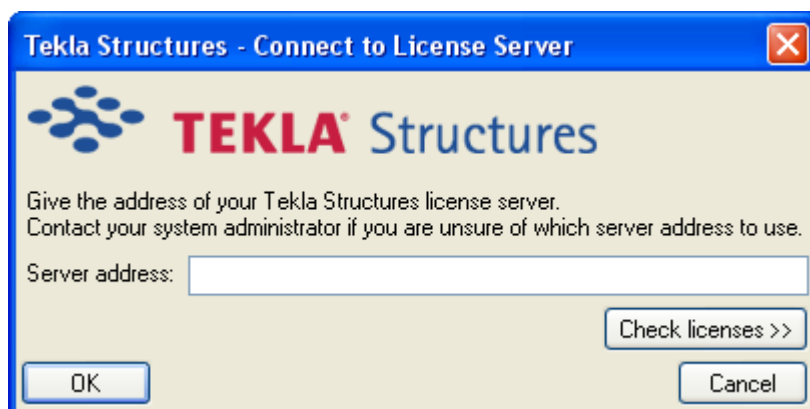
Tekla Structures - Connect to License Server

TEKLA® Structures

Give the address of your Tekla Structures license server.
Contact your system administrator if you are unsure of which server address to use.

Server address:

Check licenses >>

OK

Cancel